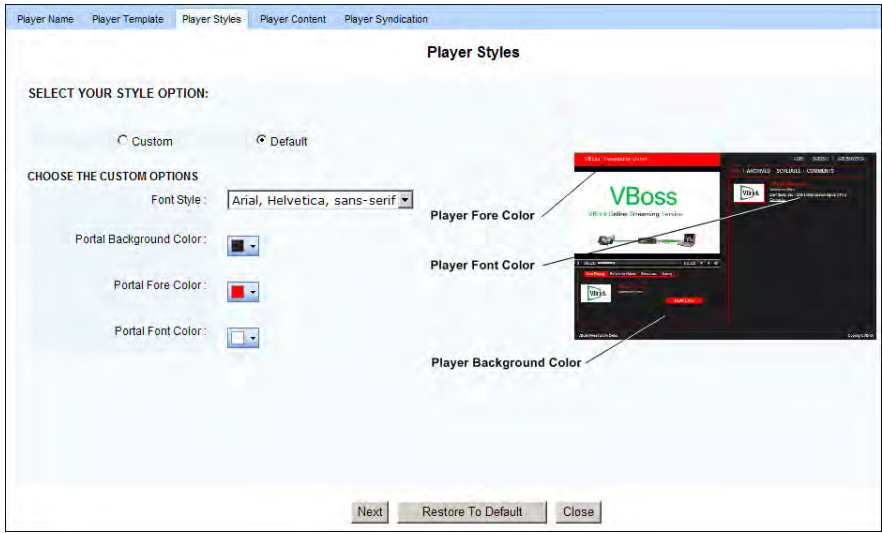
Player Name Player Template Player Styles Player Content Player Syndication

Player Styles

SELECT YOUR STYLE OPTION:

Custom Default

CHOOSE THE CUSTOM OPTIONS

Font Style : Arial, Helvetica, sans-serif

Portal Background Color :

Portal Fore Color :

Portal Font Color :

VBoss

VBrick Online Streaming Service

LIVE ARCHIVES SCHEDULE COMMENTS

VBrick

Player Fore Color

Player Font Color

Player Background Color

Next Restore To Default Close